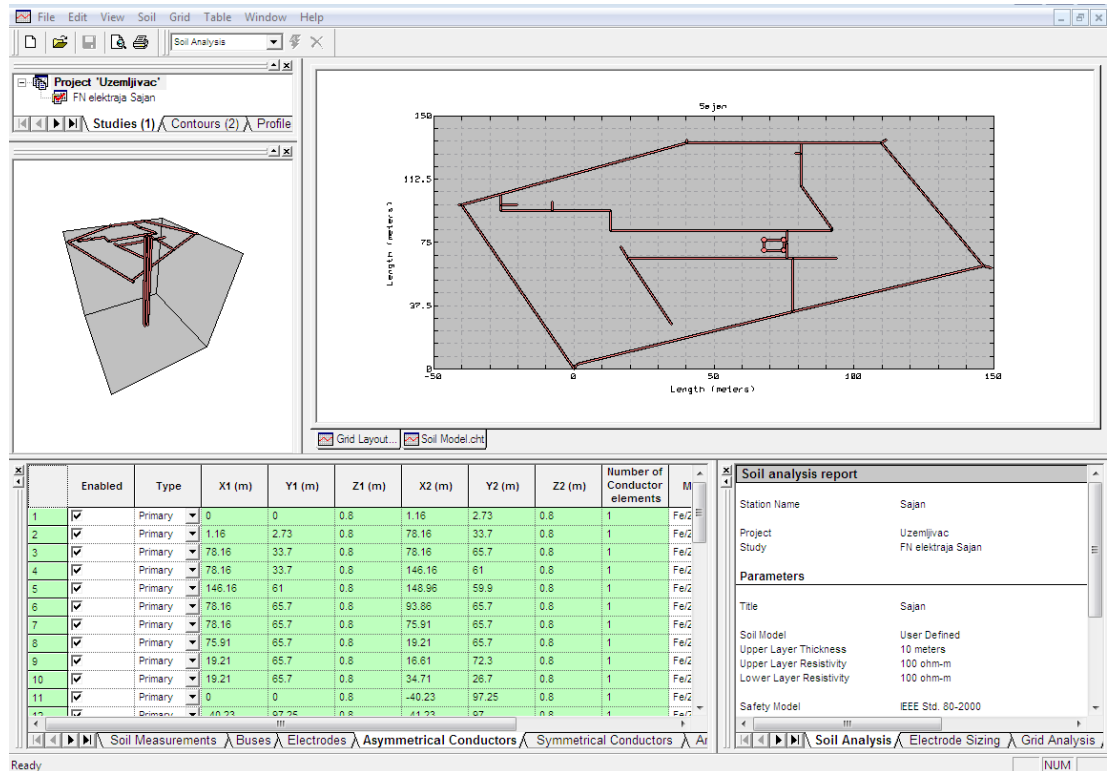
File Edit View Soil Grid Table Window Help

Soil Analysis

Project 'Uzemljivac'
FN elektraja Sajan

Studies (1) Contours (2) Profile

Sajan

150
112.5
75
37.5
0
-50 0 50 100 150
Length (meters)
Length (meters)

Grid Layout... Soil Model.cht

| | Enabled | Type | X1 (m) | Y1 (m) | Z1 (m) | X2 (m) | Y2 (m) | Z2 (m) | Number of Conductor elements | M |
|---|---|---|---|---|---|---|---|---|---|---|
| 1 | ☑ | Primary | 0 | 0 | 0.8 | 1.16 | 2.73 | 0.8 | 1 | Fe/2 |
| 2 | ☑ | Primary | 1.16 | 2.73 | 0.8 | 78.16 | 33.7 | 0.8 | 1 | Fe/2 |
| 3 | ☑ | Primary | 78.16 | 33.7 | 0.8 | 78.16 | 65.7 | 0.8 | 1 | Fe/2 |
| 4 | ☑ | Primary | 78.16 | 33.7 | 0.8 | 146.16 | 61 | 0.8 | 1 | Fe/2 |
| 5 | ☑ | Primary | 146.16 | 61 | 0.8 | 148.96 | 59.9 | 0.8 | 1 | Fe/2 |
| 6 | ☑ | Primary | 78.16 | 65.7 | 0.8 | 93.86 | 65.7 | 0.8 | 1 | Fe/2 |
| 7 | ☑ | Primary | 78.16 | 65.7 | 0.8 | 75.91 | 65.7 | 0.8 | 1 | Fe/2 |
| 8 | ☑ | Primary | 75.91 | 65.7 | 0.8 | 19.21 | 65.7 | 0.8 | 1 | Fe/2 |
| 9 | ☑ | Primary | 19.21 | 65.7 | 0.8 | 16.61 | 72.3 | 0.8 | 1 | Fe/2 |
| 10 | ☑ | Primary | 19.21 | 65.7 | 0.8 | 34.71 | 26.7 | 0.8 | 1 | Fe/2 |
| 11 | ☑ | Primary | 0 | 0 | 0.8 | -40.23 | 97.25 | 0.8 | 1 | Fe/2 |
| 12 | ☑ | Primary | -40.23 | 97.25 | 0.8 | -41.23 | 97 | 0.8 | 1 | Fe/2 |

Soil Measurements Buses Electrodes Asymmetrical Conductors Symmetrical Conductors Ar

Soil analysis report

Station Name Sajan

Project Uzemljivac
Study FN elektraja Sajan

Parameters

Title Sajan

Soil Model User Defined
Upper Layer Thickness 10 meters
Upper Layer Resistivity 100 ohm-m
Lower Layer Resistivity 100 ohm-m

Safety Model IEEE Std. 80-2000

Soil Analysis Electrode Sizing Grid Analysis

Ready NUM